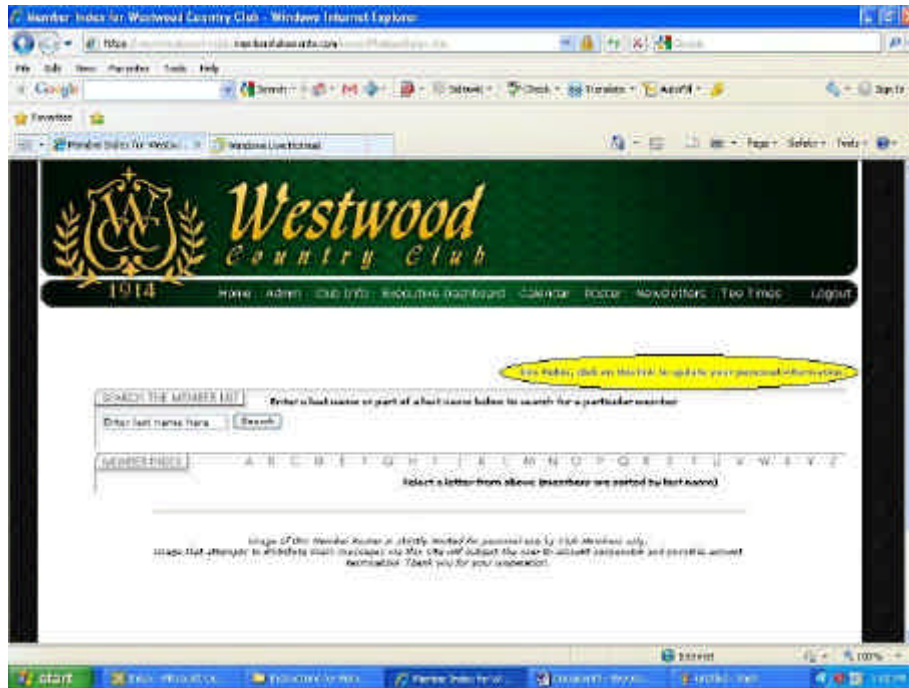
Member Index for Westwood Country Club - Windows Internet Explorer

https:// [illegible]

File Edit View Favorites Tools Help

Google

Search · Check · Translate · AutoFill ·

Favorites

Member Index for Westw... Windows Live Hotmail

Page · Safety · Tools ·

Westwood Country Club

1914

Home Admin Club Info Executive Dashboard Calendar Roster Newsletters Tee Times Logout

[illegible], click on this link to update your personal information

SEARCH THE MEMBER LIST

Enter a last name or part of a last name below to search for a particular member

Enter last name here Search

MEMBER INDEX A B C D E F G H I J K L M N O P Q R S T U V W X Y Z

Select a letter from above (members are sorted by last name)

Usage of this Member Roster is strictly limited for personal use by Club Members only. Usage that attempts to distribute mass messages via this site will subject the user to account suspension and possible account termination. Thank you for your cooperation.

Internet

100%

start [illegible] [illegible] Member Index for W... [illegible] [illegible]